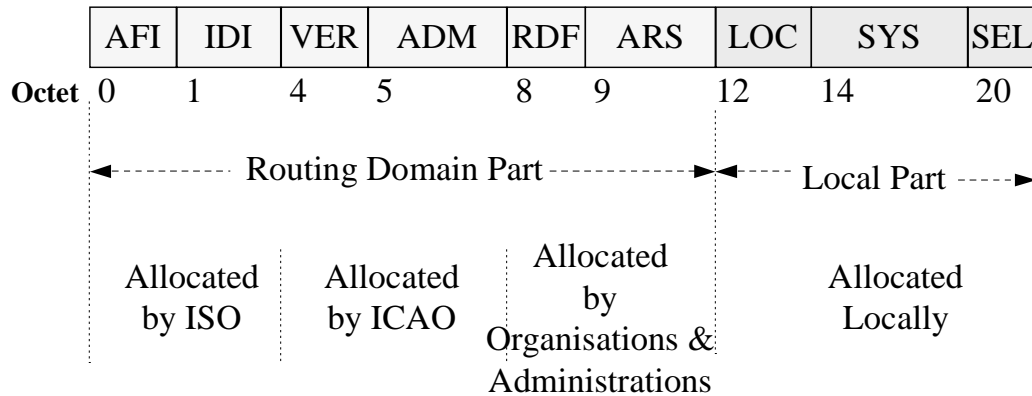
| AFI | IDI | VER | ADM | RDF | ARS | LOC | SYS | SEL |
|---|---|---|---|---|---|---|---|---|

Octet 0 1 4 5 8 9 12 14 20

Routing Domain Part

Local Part

Allocated by ISO

Allocated by ICAO

Allocated by Organisations & Administrations

Allocated Locally